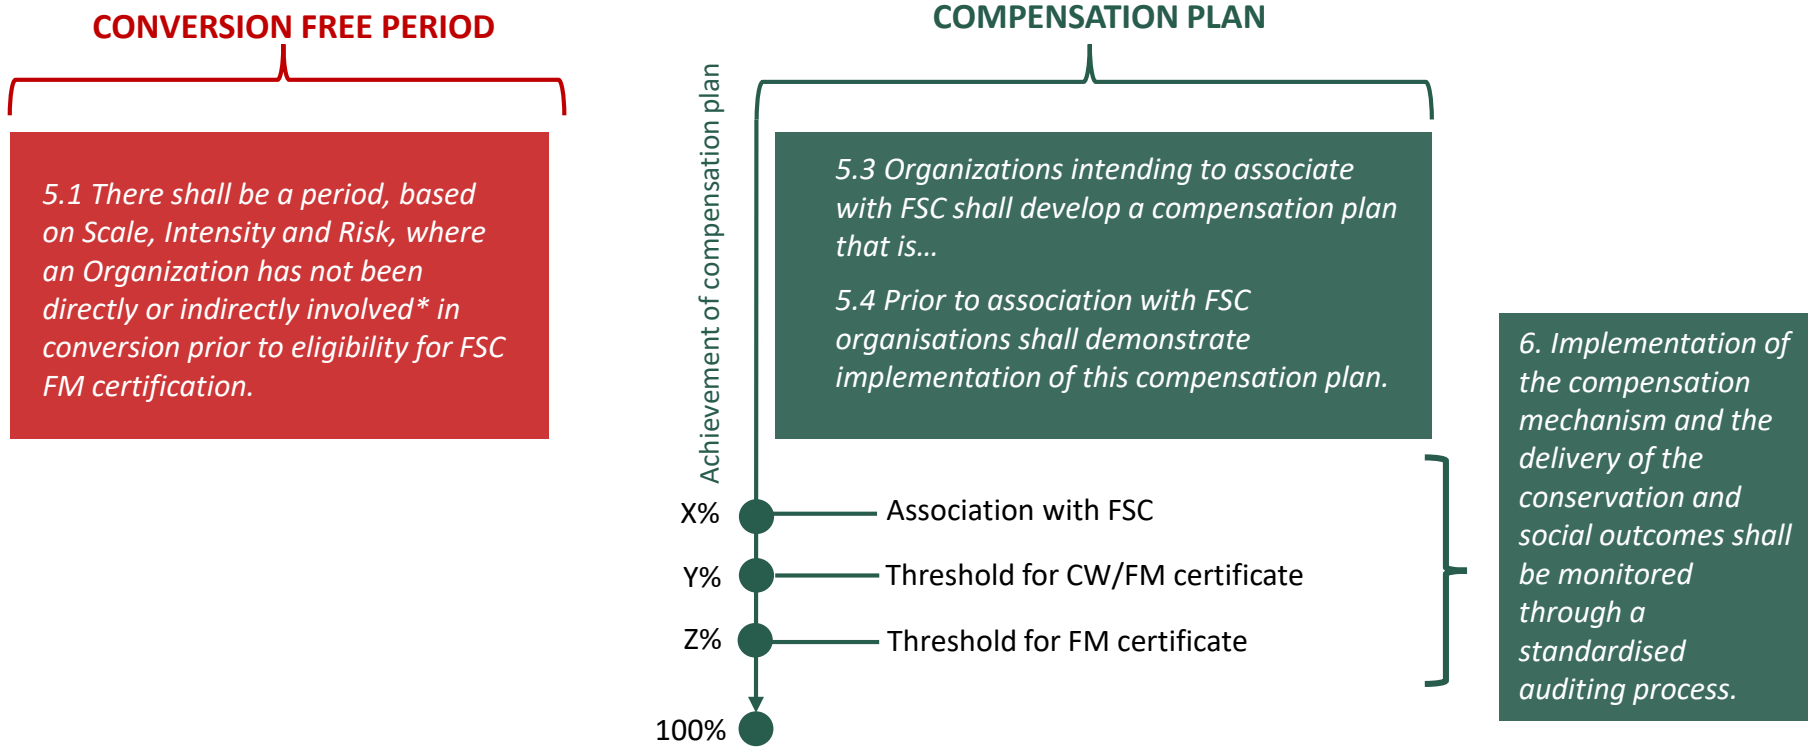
CONVERSION FREE PERIOD

5.1 There shall be a period, based on Scale, Intensity and Risk, where an Organization has not been directly or indirectly involved* in conversion prior to eligibility for FSC FM certification.

COMPENSATION PLAN

5.3 Organizations intending to associate with FSC shall develop a compensation plan that is…

5.4 Prior to association with FSC organisations shall demonstrate implementation of this compensation plan.

Achievement of compensation plan

X% Association with FSC

Y% Threshold for CW/FM certificate

Z% Threshold for FM certificate

100%

6. Implementation of the compensation mechanism and the delivery of the conservation and social outcomes shall be monitored through a standardised auditing process.